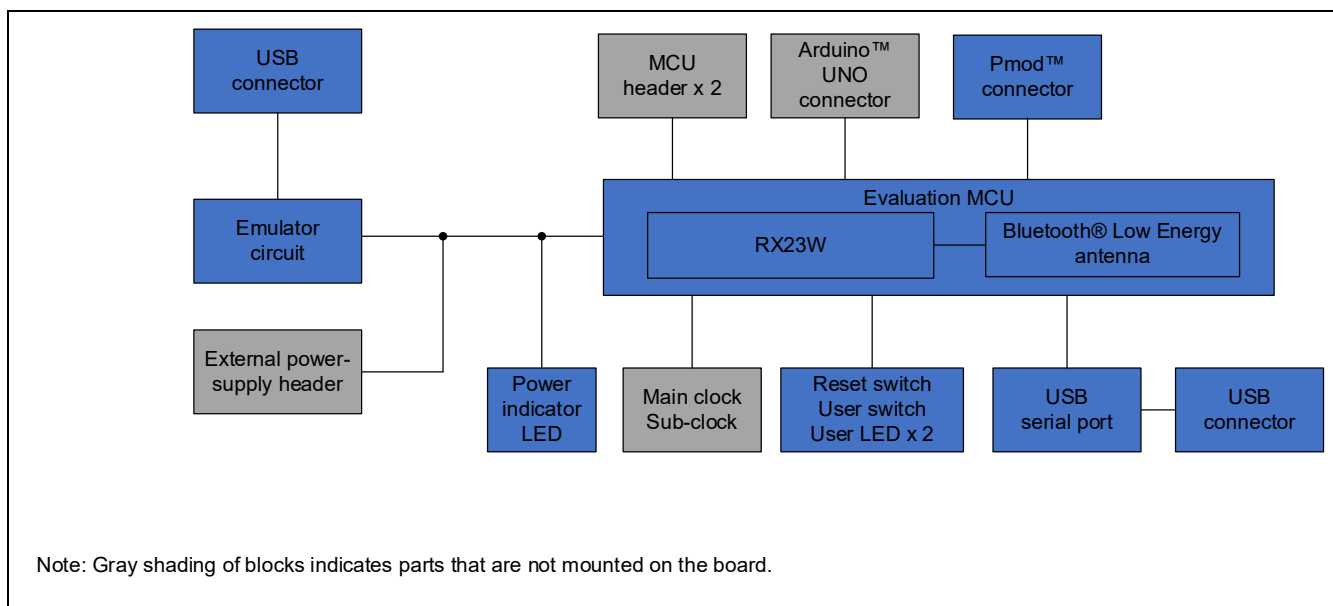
USB connector

MCU header x 2

Arduino™ UNO connector

Pmod™ connector

Evaluation MCU

Emulator circuit

RX23W

Bluetooth® Low Energy antenna

External power-supply header

Power indicator LED

Main clock Sub-clock

Reset switch User switch User LED x 2

USB serial port

USB connector

Note: Gray shading of blocks indicates parts that are not mounted on the board.